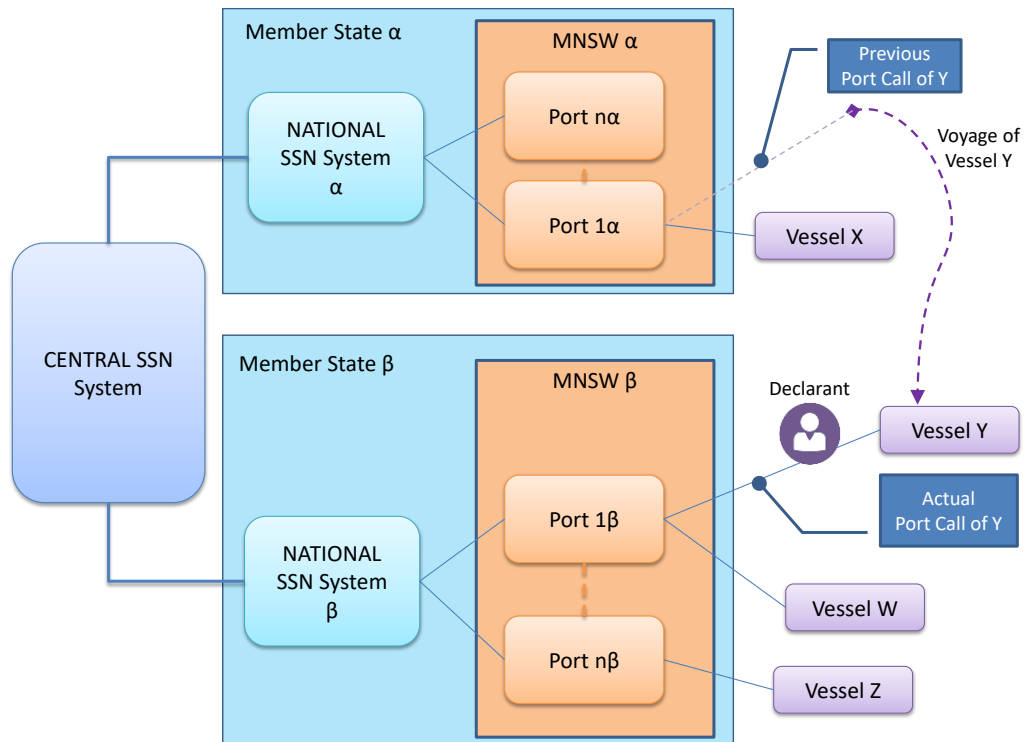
Member State α

MNSW α

NATIONAL SSN System α

Port nα

Port 1α

Previous Port Call of Y

Voyage of Vessel Y

Vessel X

CENTRAL SSN System

Member State β

MNSW β

Declarant

Vessel Y

Actual Port Call of Y

NATIONAL SSN System β

Port 1β

Port nβ

Vessel W

Vessel Z